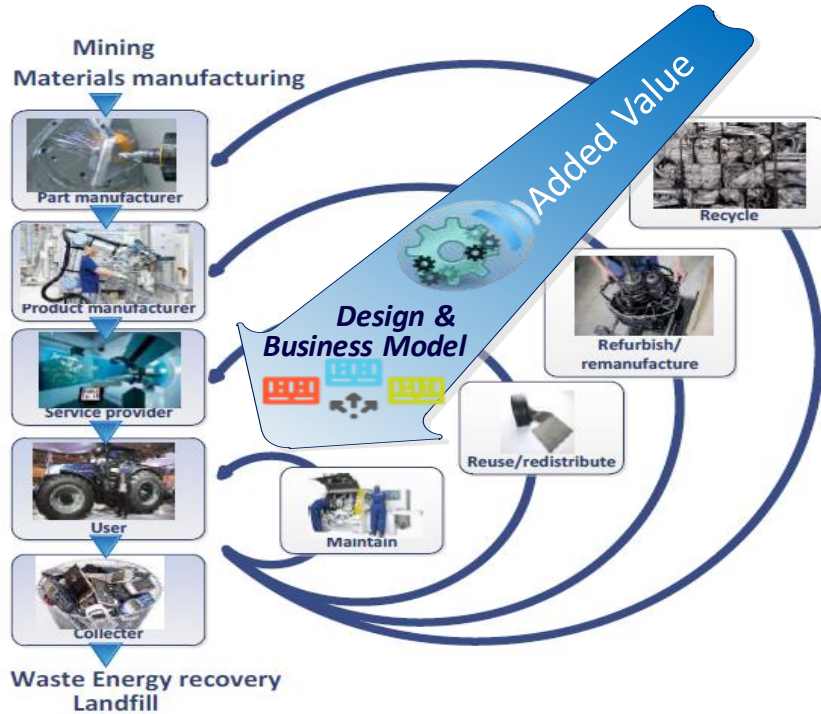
Mining
Materials manufacturing

Part manufacturer

Product manufacturer

Service provider

User

Collecter

Waste Energy recovery
Landfill

Added Value

Design &
Business Model

Recycle

Refurbish/
remanufacture

Reuse/redistribute

Maintain